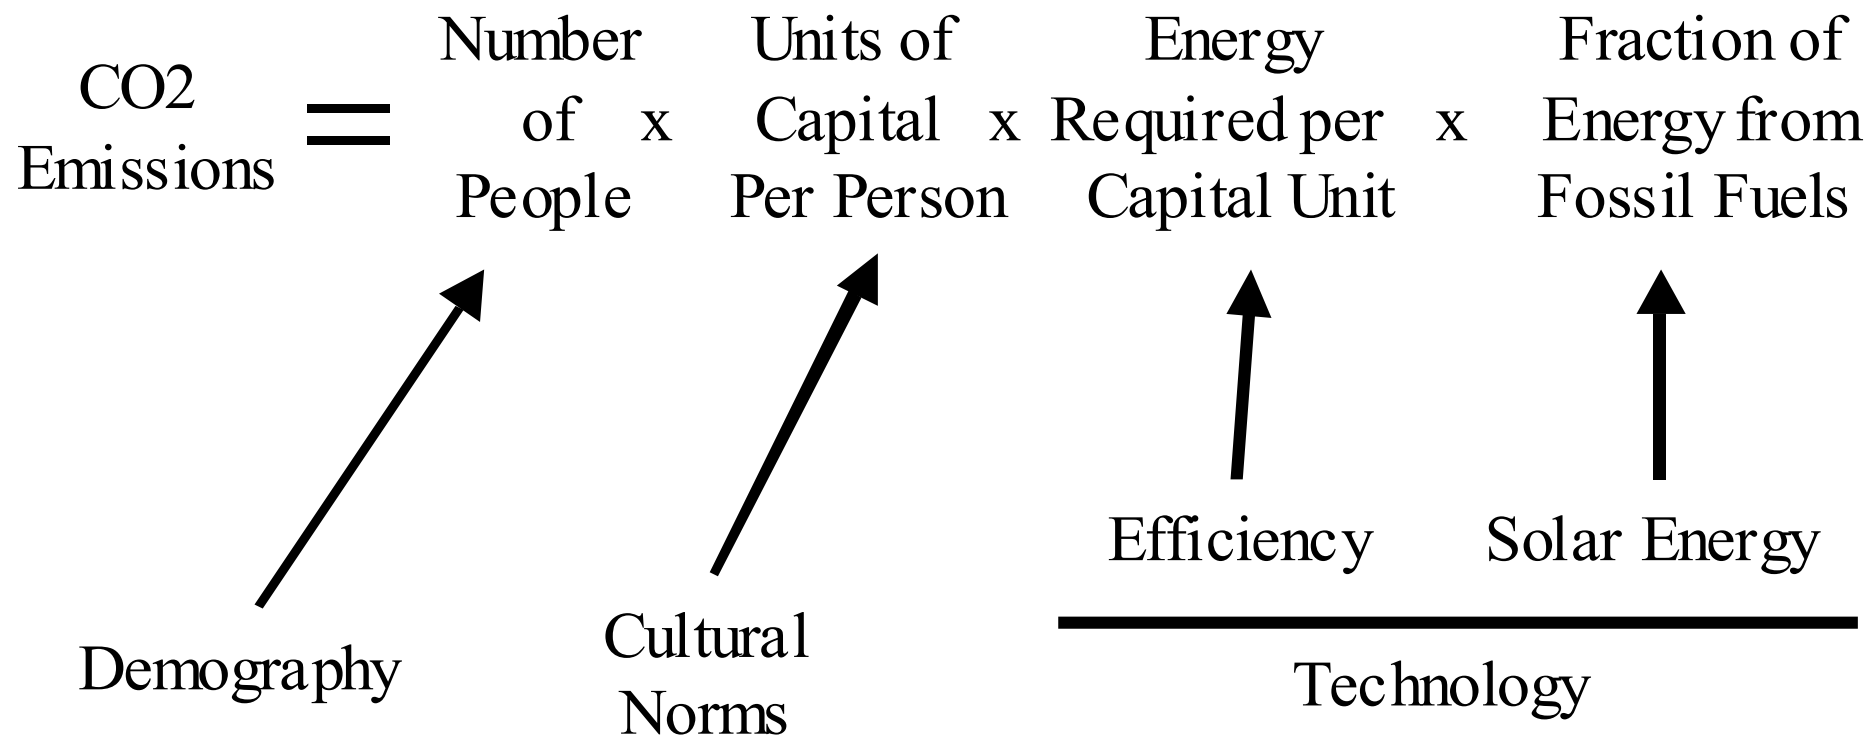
CO2 Emissions = Number of People x Units of Capital Per Person x Energy Required per Capital Unit x Fraction of Energy from Fossil Fuels

Demography

Cultural Norms

Efficiency

Solar Energy

Technology